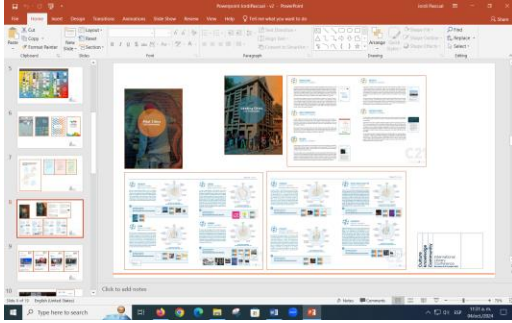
Powerpoint tcmRecual - v2 - PowerPoint

File Home Insert Design Transitions Animations Slide Show Review View Help Tell me what you want to do

Share

Paste

Cut

Copy

Format Painter

Clipboard

New Slide

Layout

Reset

Section

Slides

Font

Paragraph

Arrange

Quick Styles

Drawing

Find

Replace

Select

Editing

5

6

7

8

9

10

Click to add notes

Slide 8 of 18

English (United States)

Notes

Comments

Type here to search